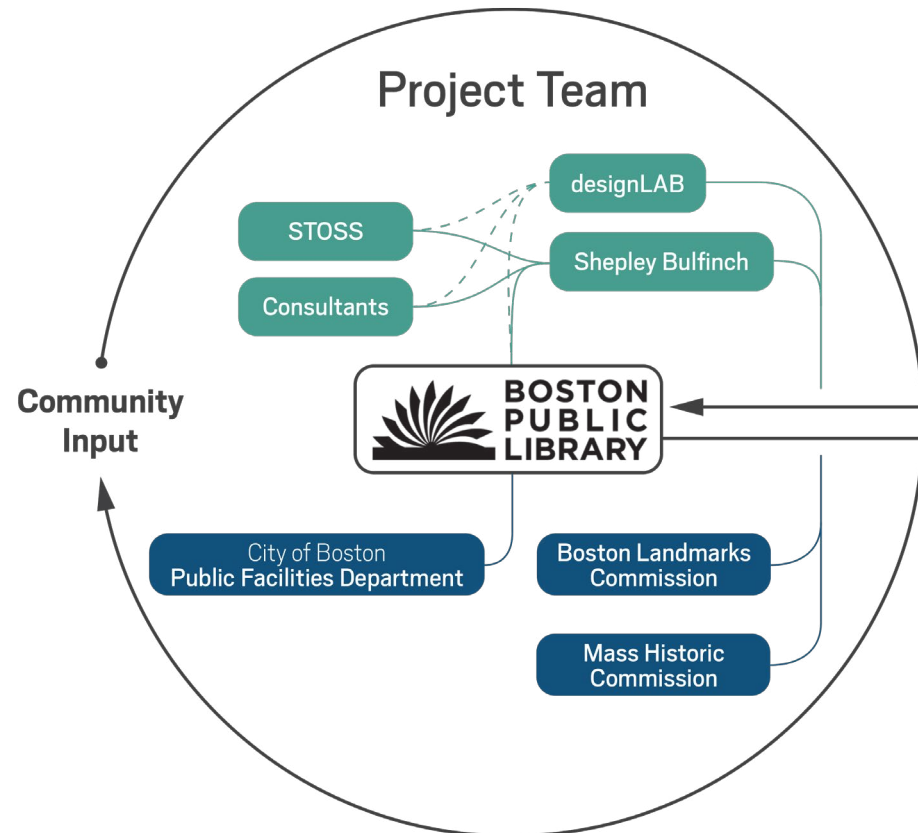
Project Team

designLAB

STOSS

Shepley Bulfinch

Consultants

Community Input

BOSTON PUBLIC LIBRARY

City of Boston
Public Facilities Department

Boston Landmarks Commission

Mass Historic Commission